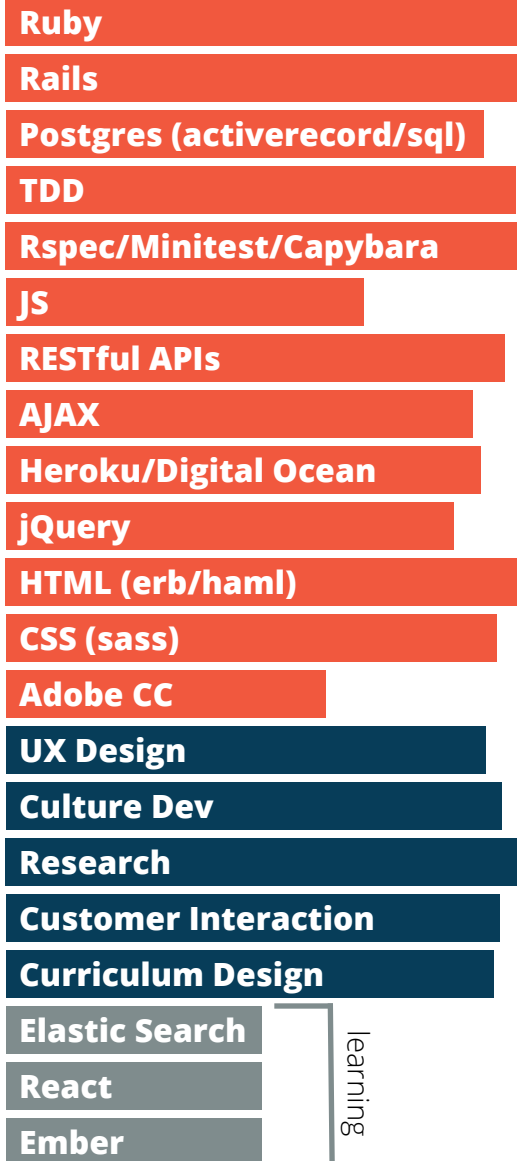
Ruby
Rails
Postgres (activerecord/sql)
TDD
Rspec/Minitest/Capybara
JS
RESTful APIs
AJAX
Heroku/Digital Ocean
jQuery
HTML (erb/haml)
CSS (sass)
Adobe CC
UX Design
Culture Dev
Research
Customer Interaction
Curriculum Design
Elastic Search
React
Ember
learning